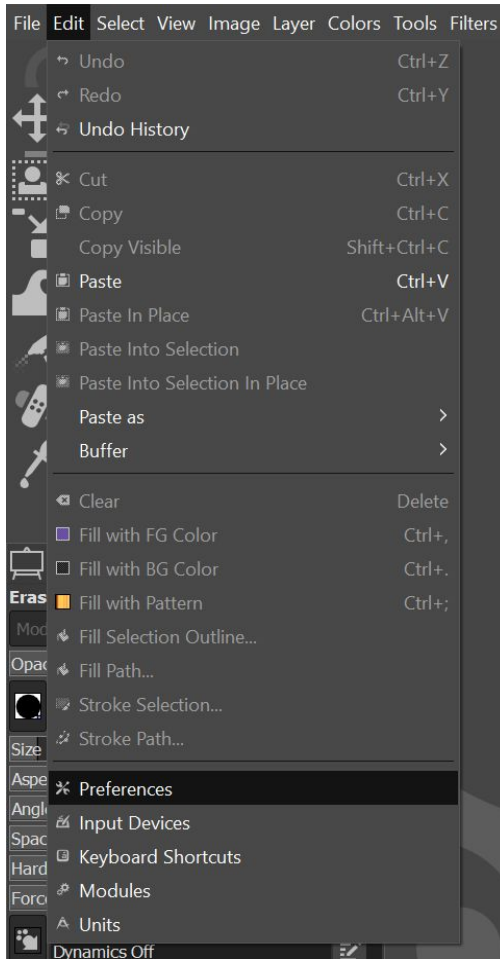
File Edit Select View Image Layer Colors Tools Filters

Undo Ctrl+Z
Redo Ctrl+Y
Undo History

Cut Ctrl+X
Copy Ctrl+C
Copy Visible Shift+Ctrl+C
Paste Ctrl+V
Paste In Place Ctrl+Alt+V
Paste Into Selection
Paste Into Selection In Place
Paste as >
Buffer >

Clear Delete
Fill with FG Color Ctrl+,
Fill with BG Color Ctrl+.
Fill with Pattern Ctrl+;
Fill Selection Outline...
Fill Path...
Stroke Selection...
Stroke Path...

Preferences
Input Devices
Keyboard Shortcuts
Modules
Units

Eras
Mod
Opac
Size
Aspe
Angl
Spac
Hard
Forc
Dynamics Off